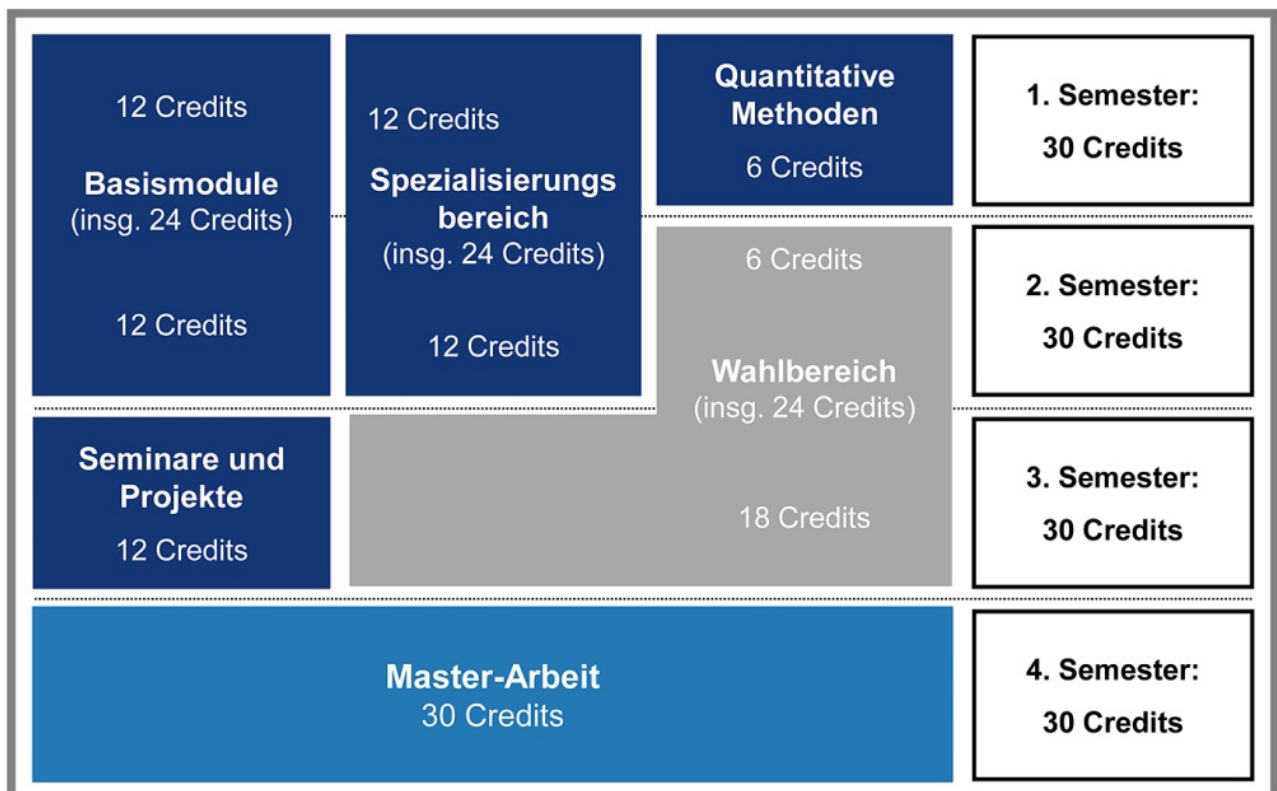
12 Credits

Basismodule
(insg. 24 Credits)

12 Credits

12 Credits

Spezialisierungsbereich
(insg. 24 Credits)

12 Credits

Quantitative Methoden
6 Credits

1. Semester:
30 Credits

6 Credits

Wahlbereich
(insg. 24 Credits)

18 Credits

2. Semester:
30 Credits

Seminare und Projekte
12 Credits

3. Semester:
30 Credits

Master-Arbeit
30 Credits

4. Semester:
30 Credits